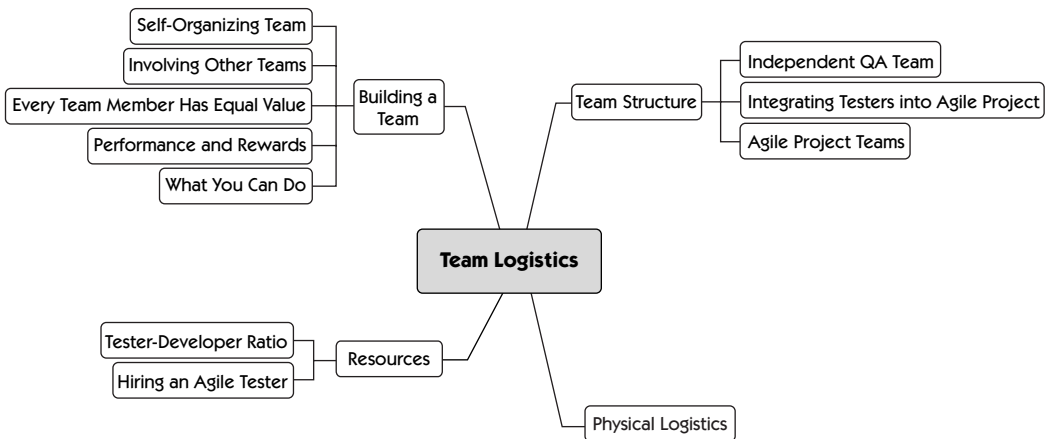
Self-Organizing Team
Involving Other Teams
Every Team Member Has Equal Value
Performance and Rewards
What You Can Do
Building a Team
Team Structure
Independent QA Team
Integrating Testers into Agile Project
Agile Project Teams
Team Logistics
Tester-Developer Ratio
Hiring an Agile Tester
Resources
Physical Logistics